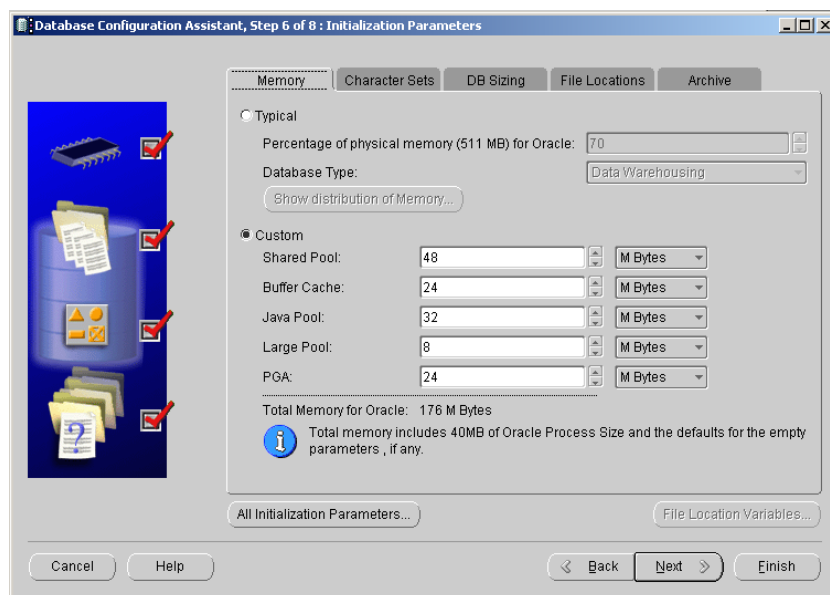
Database Configuration Assistant, Step 6 of 8 : Initialization Parameters

Memory | Character Sets | DB Sizing | File Locations | Archive

Typical

Percentage of physical memory (511 MB) for Oracle: 70

Database Type: Data Warehousing

Show distribution of Memory...

Custom

| | | |
|---|---|---|
| Shared Pool: | 48 | M Bytes |
| Buffer Cache: | 24 | M Bytes |
| Java Pool: | 32 | M Bytes |
| Large Pool: | 8 | M Bytes |
| PGA: | 24 | M Bytes |

Total Memory for Oracle: 176 M Bytes

Total memory includes 40MB of Oracle Process Size and the defaults for the empty parameters , if any.

All Initialization Parameters...

File Location Variables...

Cancel Help

Back Next Finish